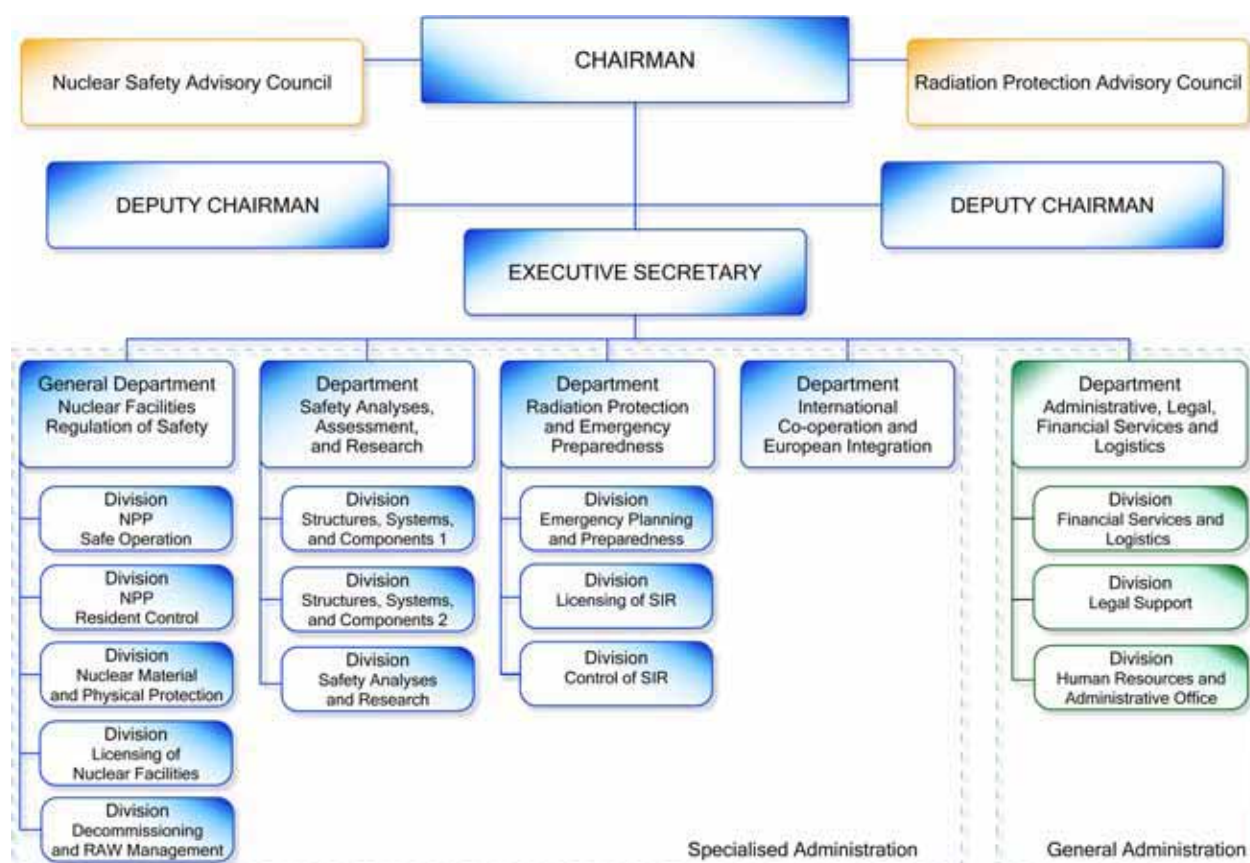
Nuclear Safety Advisory Council

CHAIRMAN

Radiation Protection Advisory Council

DEPUTY CHAIRMAN

DEPUTY CHAIRMAN

EXECUTIVE SECRETARY

General Department
Nuclear Facilities
Regulation of Safety

Division
NPP
Safe Operation

Division
NPP
Resident Control

Division
Nuclear Material
and Physical Protection

Division
Licensing of
Nuclear Facilities

Division
Decommissioning
and RAW Management

Department
Safety Analyses,
Assessment,
and Research

Division
Structures, Systems,
and Components 1

Division
Structures, Systems,
and Components 2

Division
Safety Analyses
and Research

Department
Radiation Protection
and Emergency
Preparedness

Division
Emergency Planning
and Preparedness

Division
Licensing of SIR

Division
Control of SIR

Department
International
Co-operation and
European Integration

Specialised Administration

Department
Administrative, Legal,
Financial Services and
Logistics

Division
Financial Services and
Logistics

Division
Legal Support

Division
Human Resources and
Administrative Office

General Administration